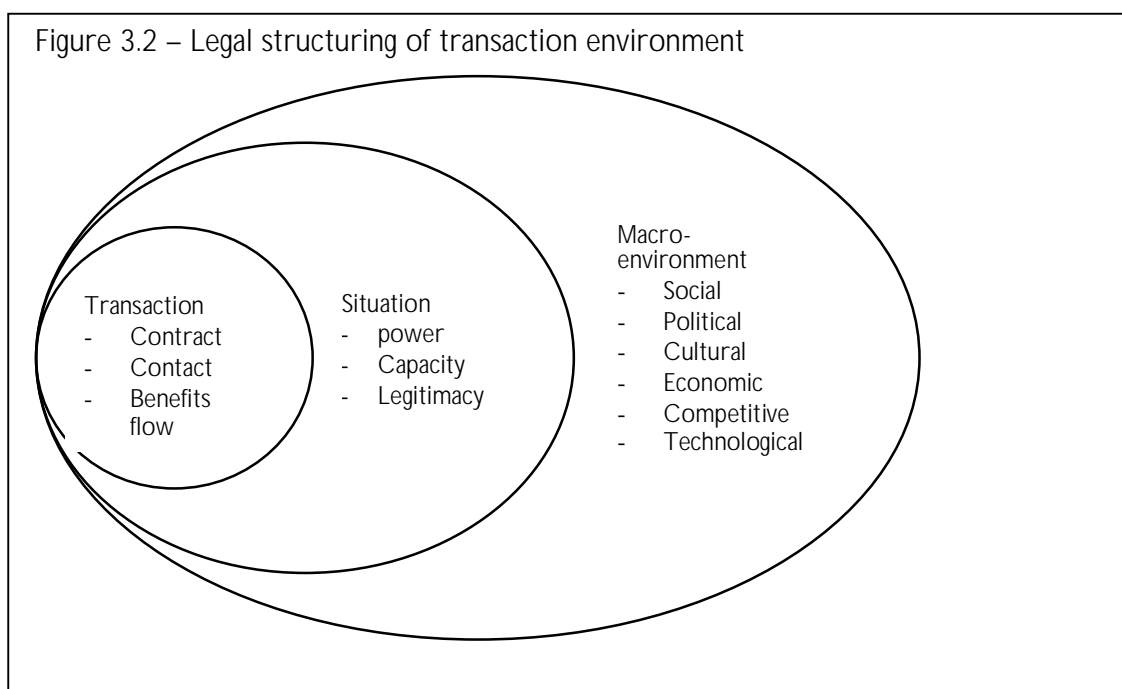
Figure 3.2 – Legal structuring of transaction environment

Transaction
- Contract
- Contact
- Benefits flow

Situation
- power
- Capacity
- Legitimacy

Macro-environment
- Social
- Political
- Cultural
- Economic
- Competitive
- Technological